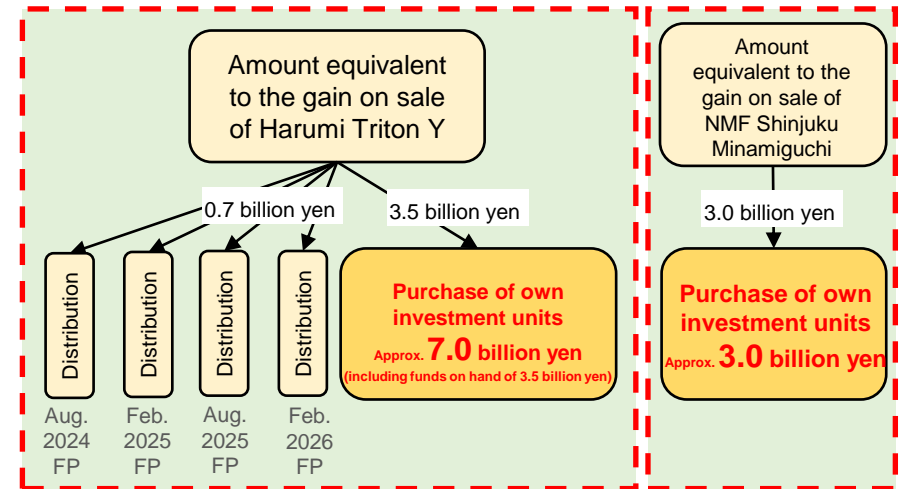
Amount equivalent to the gain on sale of Harumi Triton Y

0.7 billion yen

3.5 billion yen

Distribution

Distribution

Distribution

Distribution

Purchase of own investment units
Approx. 7.0 billion yen
(including funds on hand of 3.5 billion yen)

Aug. 2024 FP

Feb. 2025 FP

Aug. 2025 FP

Feb. 2026 FP

Amount equivalent to the gain on sale of NMF Shinjuku Minamiguchi

3.0 billion yen

Purchase of own investment units
Approx. 3.0 billion yen